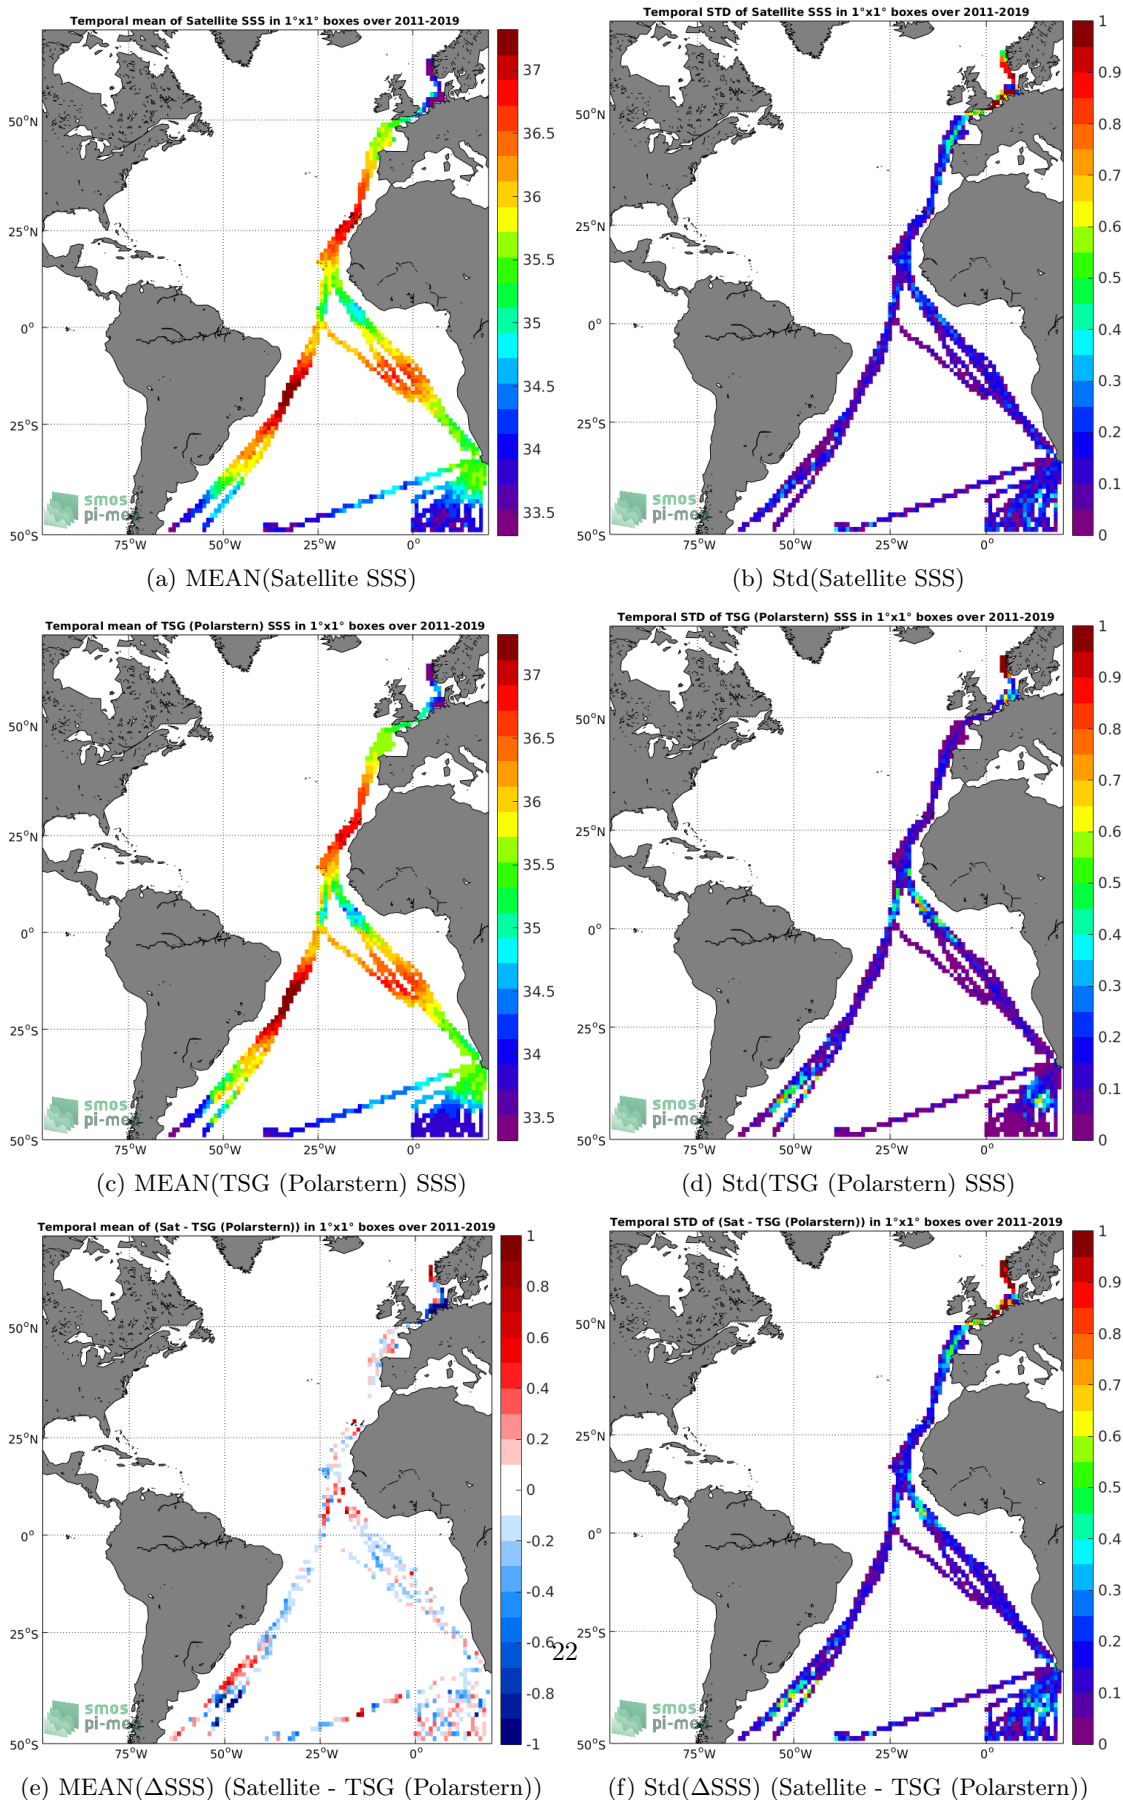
Temporal mean of Satellite SSS in 1°x1° boxes over 2011-2019

50°N
25°N
0°
25°S
50°S
75°W 50°W 25°W 0°

smos pi-me

37
36.5
36
35.5
35
34.5
34
33.5

(a) MEAN(Satellite SSS)

Temporal STD of Satellite SSS in 1°x1° boxes over 2011-2019

50°N
25°N
0°
25°S
50°S
75°W 50°W 25°W 0°

smos pi-me

1
0.9
0.8
0.7
0.6
0.5
0.4
0.3
0.2
0.1
0

(b) Std(Satellite SSS)

Temporal mean of TSG (Polarstern) SSS in 1°x1° boxes over 2011-2019

50°N
25°N
0°
25°S
50°S
75°W 50°W 25°W 0°

smos pi-me

37
36.5
36
35.5
35
34.5
34
33.5

(c) MEAN(TSG (Polarstern) SSS)

Temporal STD of TSG (Polarstern) SSS in 1°x1° boxes over 2011-2019

50°N
25°N
0°
25°S
50°S
75°W 50°W 25°W 0°

smos pi-me

1
0.9
0.8
0.7
0.6
0.5
0.4
0.3
0.2
0.1
0

(d) Std(TSG (Polarstern) SSS)

Temporal mean of (Sat - TSG (Polarstern)) in 1°x1° boxes over 2011-2019

50°N
25°N
0°
25°S
50°S
75°W 50°W 25°W 0°

smos pi-me

1
0.8
0.6
0.4
0.2
0
-0.2
-0.4
-0.6
-0.8
-1

22

(e) MEAN(ΔSSS) (Satellite - TSG (Polarstern))

Temporal STD of (Sat - TSG (Polarstern)) in 1°x1° boxes over 2011-2019

50°N
25°N
0°
25°S
50°S
75°W 50°W 25°W 0°

smos pi-me

1
0.9
0.8
0.7
0.6
0.5
0.4
0.3
0.2
0.1
0

(f) Std(ΔSSS) (Satellite - TSG (Polarstern))